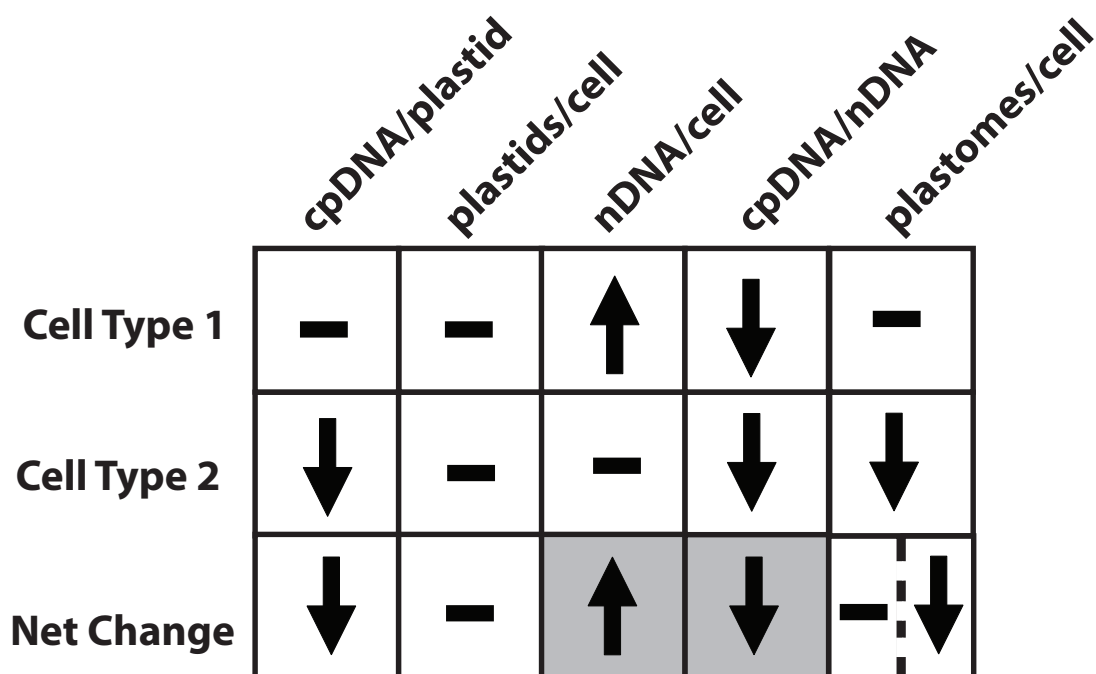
|  | cpDNA/plastid | plastids/cell | nDNA/cell | cpDNA/nDNA | plastomes/cell |
|---|---|---|---|---|---|
| Cell Type 1 | – | – | ↑ | ↓ | – |
| Cell Type 2 | ↓ | – | – | ↓ | ↓ |
| Net Change | ↓ | – | ↑ | ↓ | – ↓ |